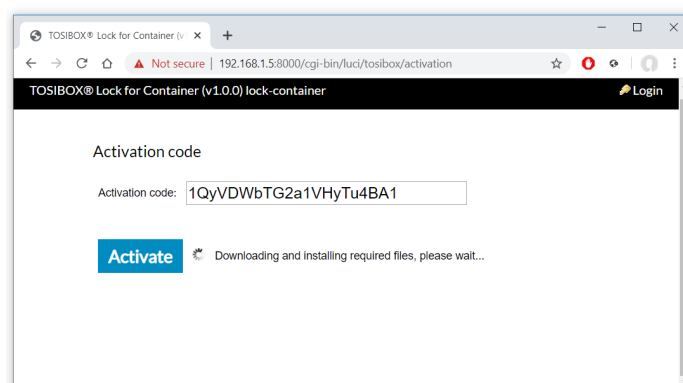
TOSIBOX® Lock for Container (v

Not secure | 192.168.1.5:8000/cgi-bin/luci/tosibox/activation

TOSIBOX® Lock for Container (v1.0.0) lock-container

Login

Activation code

Activation code: 1QyVDWbTG2a1VHyTu4BA1

Activate

Downloading and installing required files, please wait...